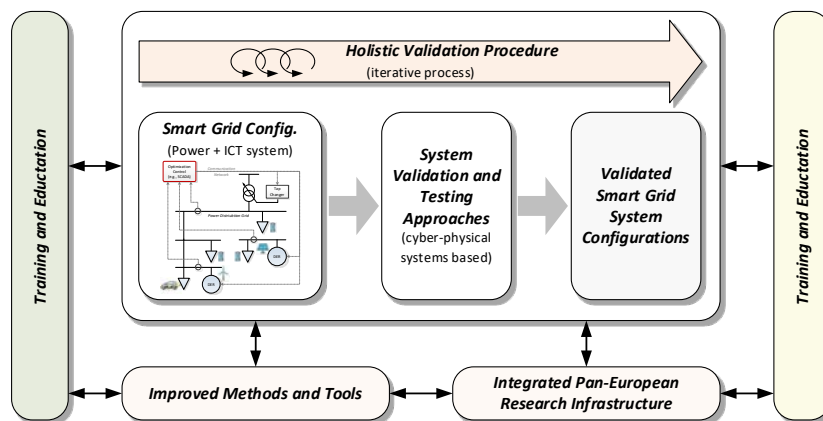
Training and Eductation

Holistic Validation Procedure
(iterative process)

Smart Grid Config.
(Power + ICT system)

Optimization Control (e.g., SCADA)

Communication Network

Tap Changer

Power Distribution Grid

DER

DER

System Validation and Testing Approaches
(cyber-physical systems based)

Validated Smart Grid System Configurations

Training and Eductation

Improved Methods and Tools

Integrated Pan-European Research Infrastructure